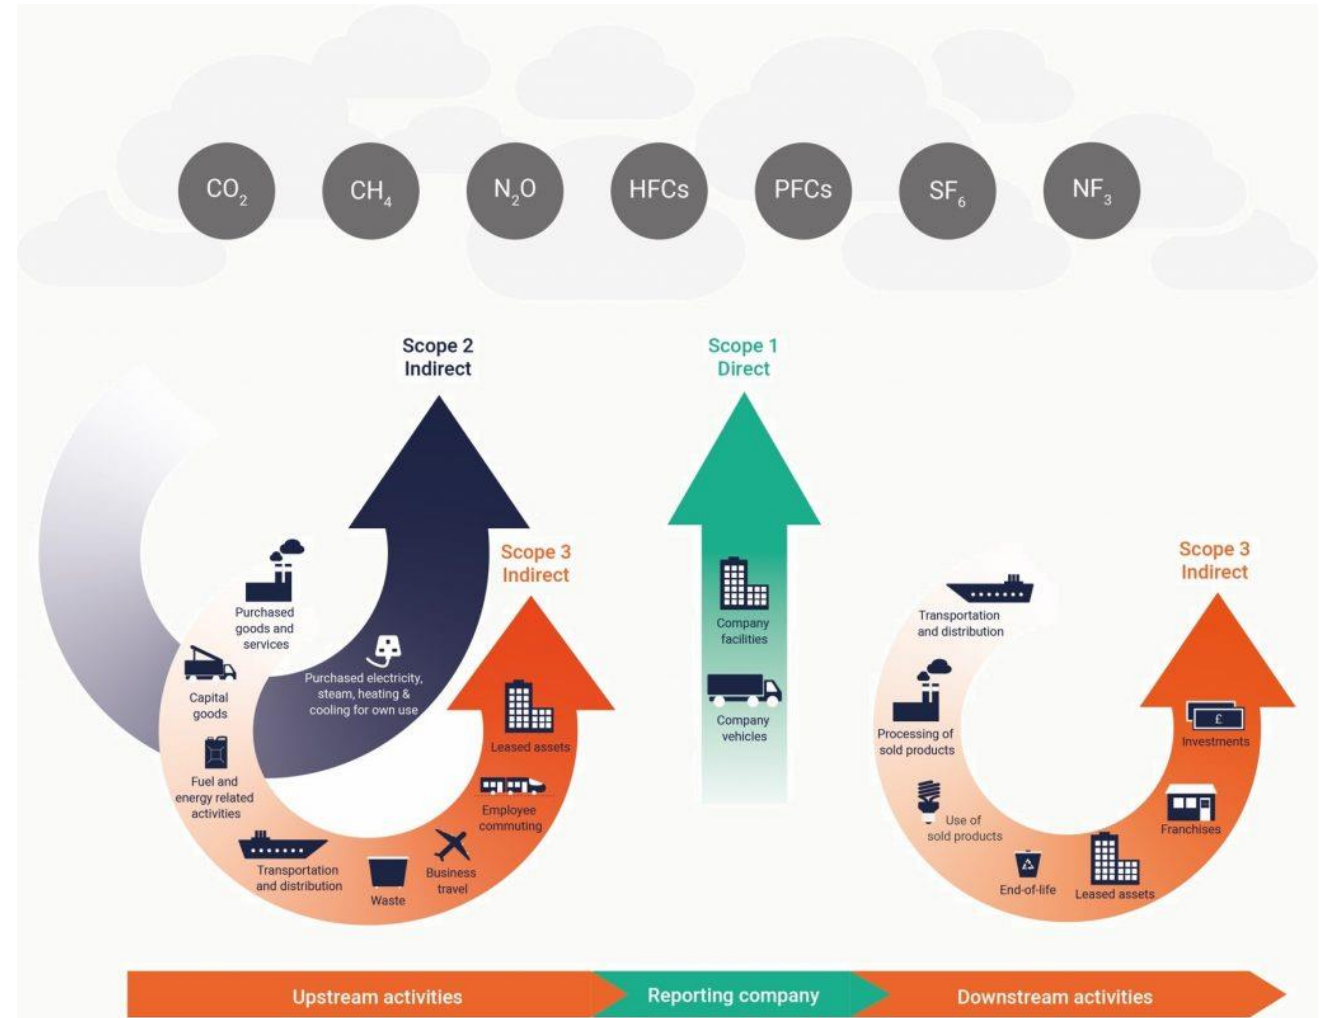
$CO_2$ $CH_4$ $N_2O$ HFCs PFCs $SF_6$ $NF_3$

Scope 2
Indirect

Scope 1
Direct

Scope 3
Indirect

Purchased goods and services

Capital goods

Fuel and energy related activities

Transportation and distribution

Waste

Business travel

Employee commuting

Leased assets

Purchased electricity, steam, heating & cooling for own use

Company facilities

Company vehicles

Scope 3
Indirect

Transportation and distribution

Processing of sold products

Use of sold products

End-of-life

Leased assets

Franchises

Investments

Upstream activities

Reporting company

Downstream activities